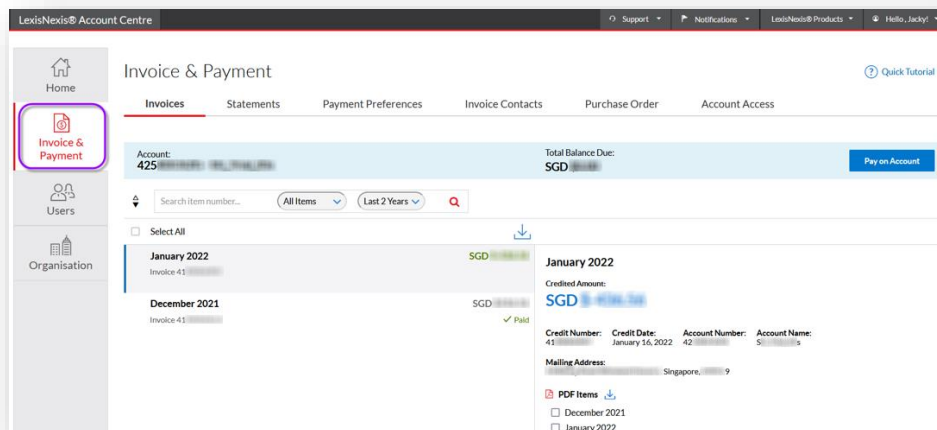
LexisNexis® Account Centre

Support ▾ Notifications ▾ LexisNexis® Products ▾ Hello, Jacky! ▾

Home

Invoice & Payment

Users

Organisation

Invoice & Payment

Quick Tutorial

Invoices Statements Payment Preferences Invoice Contacts Purchase Order Account Access

Account:
425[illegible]

Total Balance Due:
SGD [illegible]

Pay on Account

Search item number...

All Items

Last 2 Years

Select All

January 2022
Invoice 41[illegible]

SGD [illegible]

December 2021
Invoice 41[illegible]

SGD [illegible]
✓ Paid

January 2022

Credited Amount:
SGD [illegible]

Credit Number: 41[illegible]
Credit Date: January 16, 2022
Account Number: 42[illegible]
Account Name: S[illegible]s

Mailing Address:
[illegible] Singapore, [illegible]9

PDF Items

December 2021

January 2022